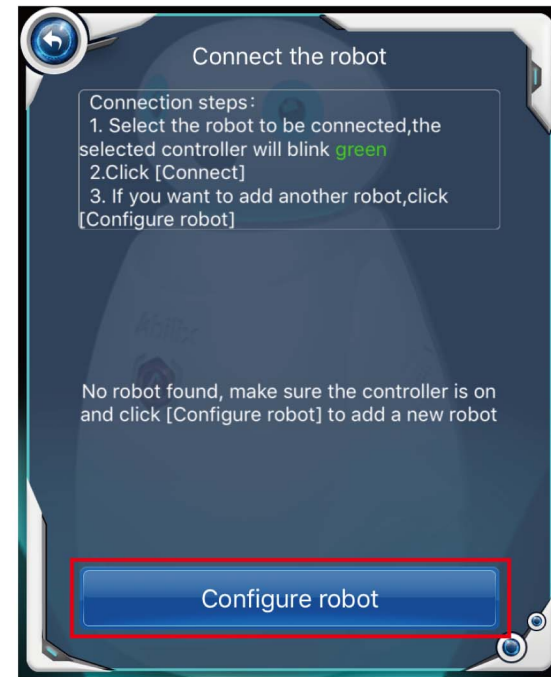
Connect the robot

Connection steps：
1. Select the robot to be connected,the selected controller will blink green
2.Click [Connect]
3. If you want to add another robot,click [Configure robot]

No robot found, make sure the controller is on and click [Configure robot] to add a new robot

Configure robot